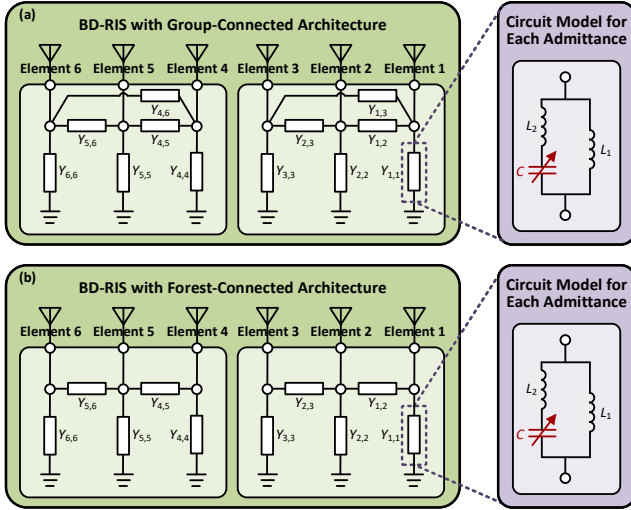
(a)

BD-RIS with Group-Connected Architecture

Element 6 Element 5 Element 4 Element 3 Element 2 Element 1

$Y_{4,6}$ $Y_{5,6}$ $Y_{4,5}$ $Y_{6,6}$ $Y_{5,5}$ $Y_{4,4}$

$Y_{1,3}$ $Y_{2,3}$ $Y_{1,2}$ $Y_{3,3}$ $Y_{2,2}$ $Y_{1,1}$

Circuit Model for Each Admittance

$L_2$ $L_1$ $C$

(b)

BD-RIS with Forest-Connected Architecture

Element 6 Element 5 Element 4 Element 3 Element 2 Element 1

$Y_{5,6}$ $Y_{4,5}$ $Y_{6,6}$ $Y_{5,5}$ $Y_{4,4}$

$Y_{2,3}$ $Y_{1,2}$ $Y_{3,3}$ $Y_{2,2}$ $Y_{1,1}$

Circuit Model for Each Admittance

$L_2$ $L_1$ $C$